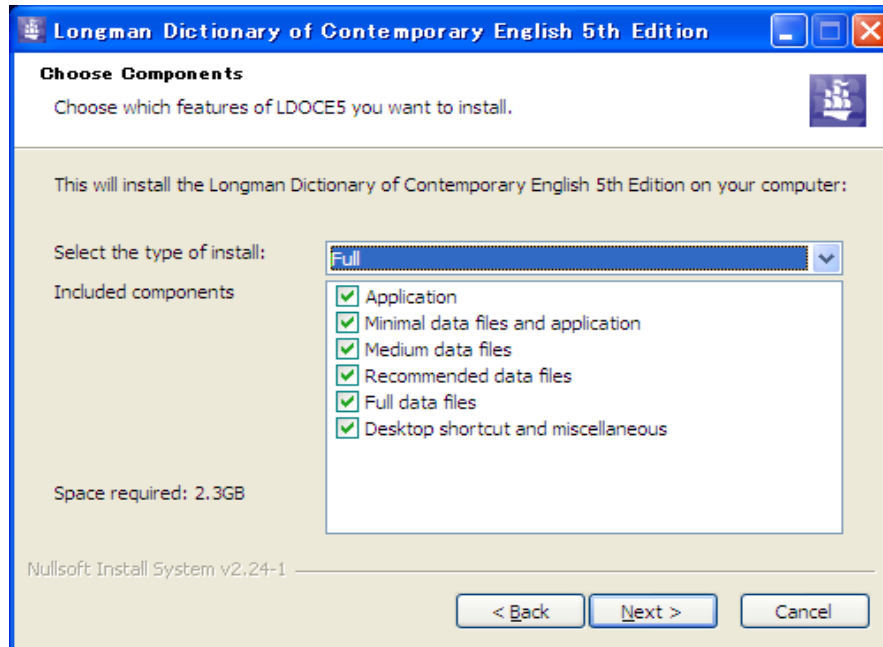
Longman Dictionary of Contemporary English 5th Edition

Choose Components

Choose which features of LDOCE5 you want to install.

This will install the Longman Dictionary of Contemporary English 5th Edition on your computer:

Select the type of install: Full

Included components

Application
Minimal data files and application
Medium data files
Recommended data files
Full data files
Desktop shortcut and miscellaneous

Space required: 2.3GB

Nullsoft Install System v2.24-1

< Back | Next > | Cancel